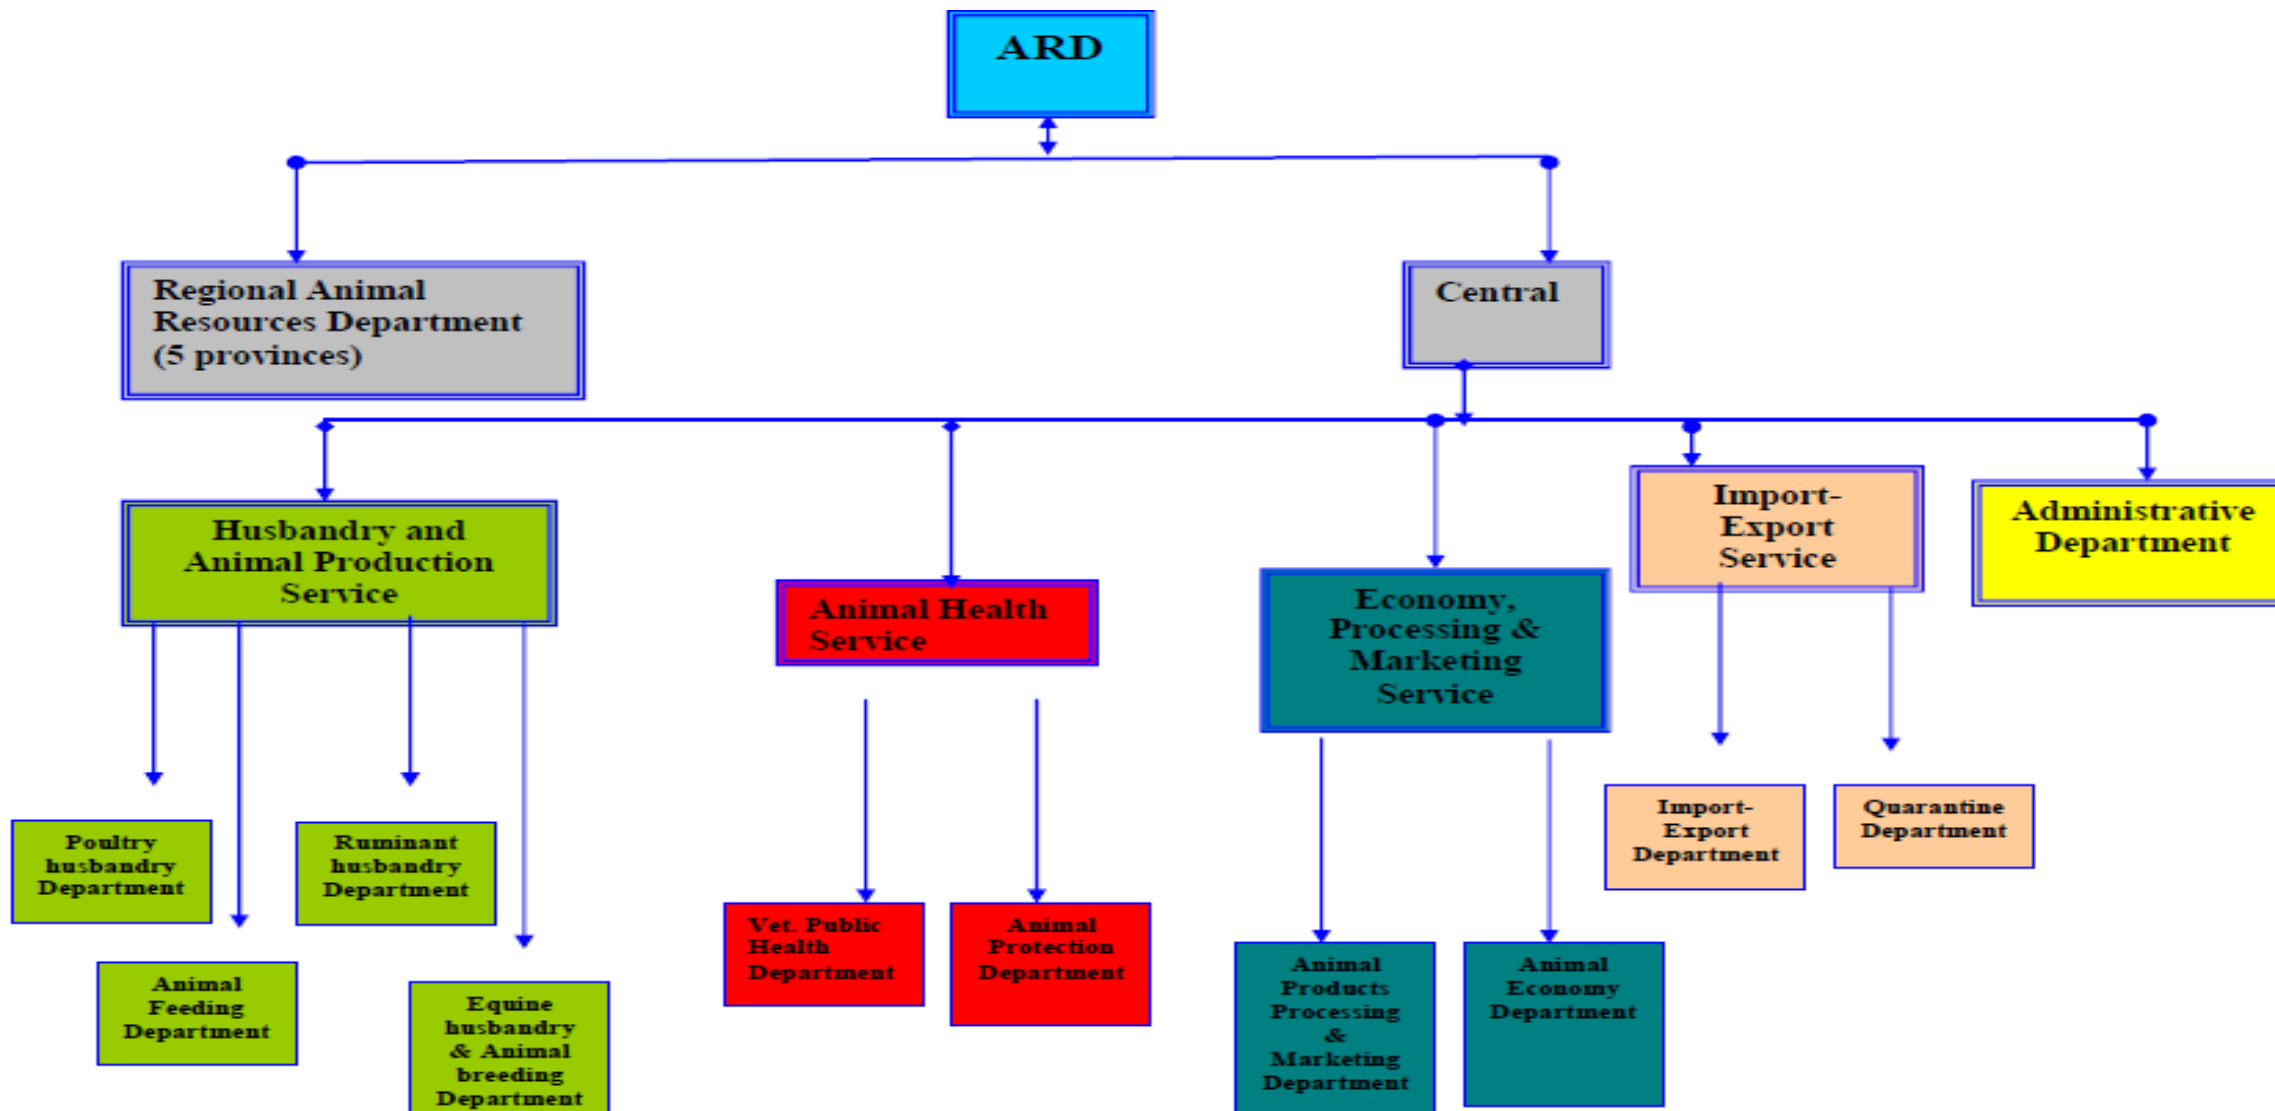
ARD

Regional Animal Resources Department (5 provinces)

Central

Husbandry and Animal Production Service

Animal Health Service

Economy, Processing & Marketing Service

Import-Export Service

Administrative Department

Poultry husbandry Department

Ruminant husbandry Department

Animal Feeding Department

Equine husbandry & Animal breeding Department

Vet. Public Health Department

Animal Protection Department

Animal Products Processing & Marketing Department

Animal Economy Department

Import-Export Department

Quarantine Department